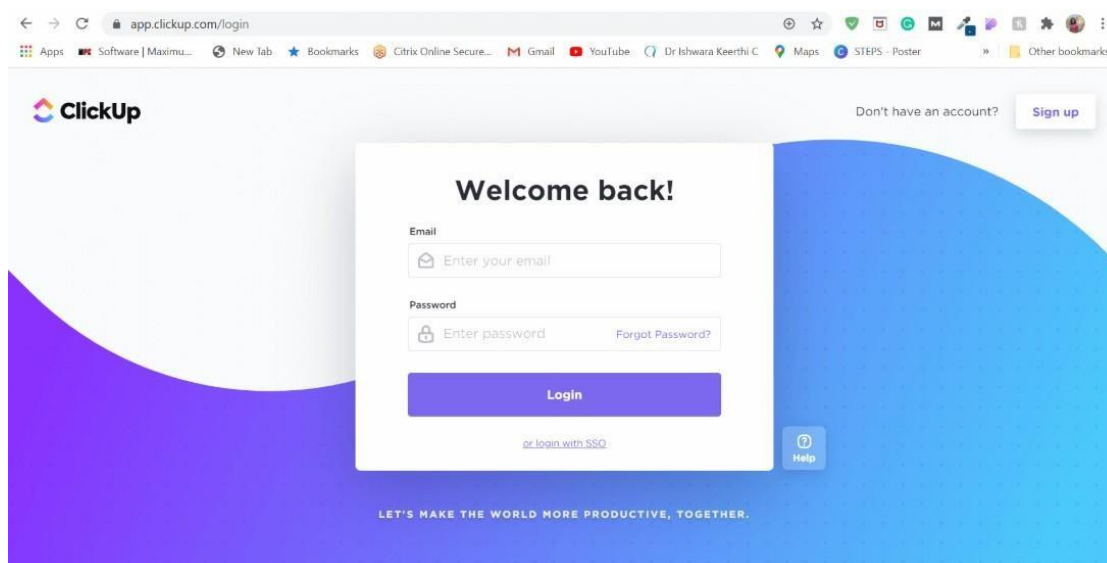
app.clickup.com/login

Apps Software | Maximu... New Tab Bookmarks Citrix Online Secure... Gmail YouTube Dr Ishwara Keerthi C Maps STEPS - Poster » Other bookmarks

ClickUp

Don't have an account? Sign up

Welcome back!

Email

Enter your email

Password

Enter password Forgot Password?

Login

or login with SSO

Help

LET'S MAKE THE WORLD MORE PRODUCTIVE, TOGETHER.